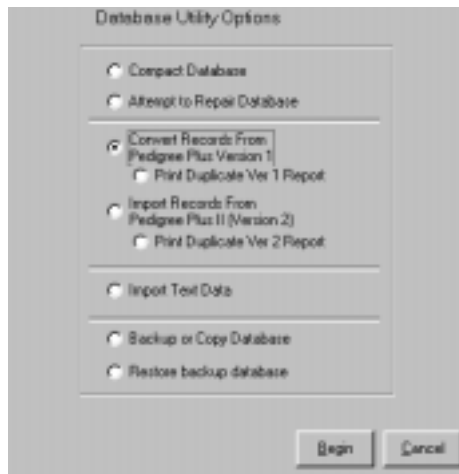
Database Utility Options

Compact Database

Attempt to Repair Database

Convert Records From Pedigree Plus Version 1

Print Duplicate Ver 1 Report

Import Records From Pedigree Plus II (Version 2)

Print Duplicate Ver 2 Report

Import Text Data

Backup or Copy Database

Restore backup database

Begin

Cancel